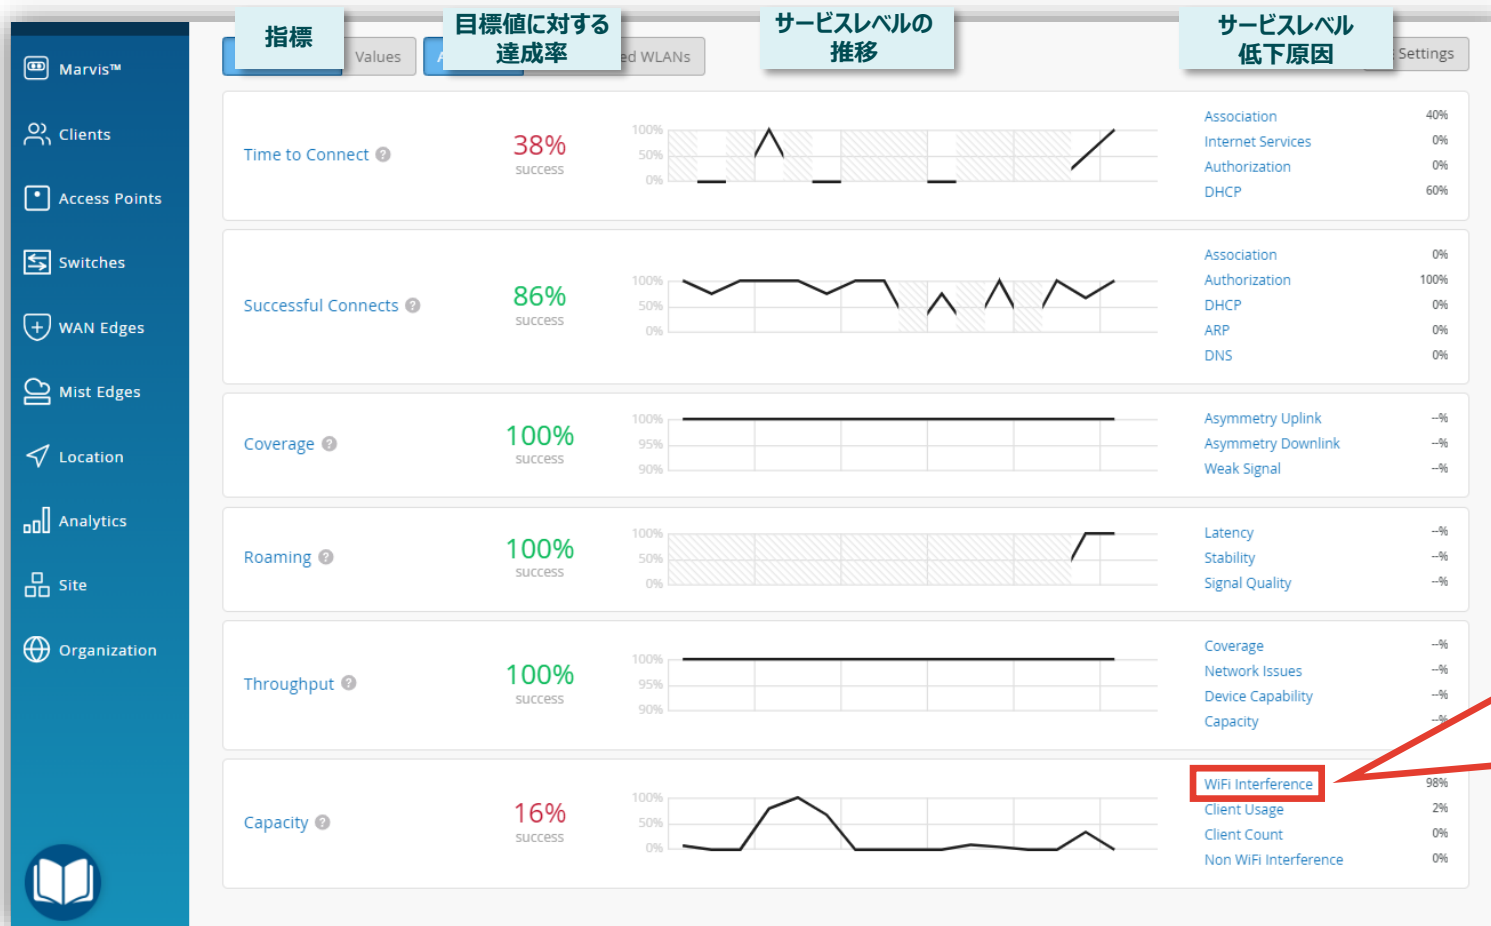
Marvis™
Clients
Access Points
Switches
WAN Edges
Mist Edges
Location
Analytics
Site
Organization

指標
Values
目標値に対する達成率
A
ed WLANs
サービスレベルの推移
サービスレベル低下原因
Settings

Time to Connect
38%
success
100%
50%
0%
Association 40%
Internet Services 0%
Authorization 0%
DHCP 60%

Successful Connects
86%
success
100%
50%
0%
Association 0%
Authorization 100%
DHCP 0%
ARP 0%
DNS 0%

Coverage
100%
success
100%
95%
90%
Asymmetry Uplink --%
Asymmetry Downlink --%
Weak Signal --%

Roaming
100%
success
100%
50%
0%
Latency --%
Stability --%
Signal Quality --%

Throughput
100%
success
100%
95%
90%
Coverage --%
Network Issues --%
Device Capability --%
Capacity --%

Capacity
16%
success
100%
50%
0%
WiFi Interference 98%
Client Usage 2%
Client Count 0%
Non WiFi Interference 0%